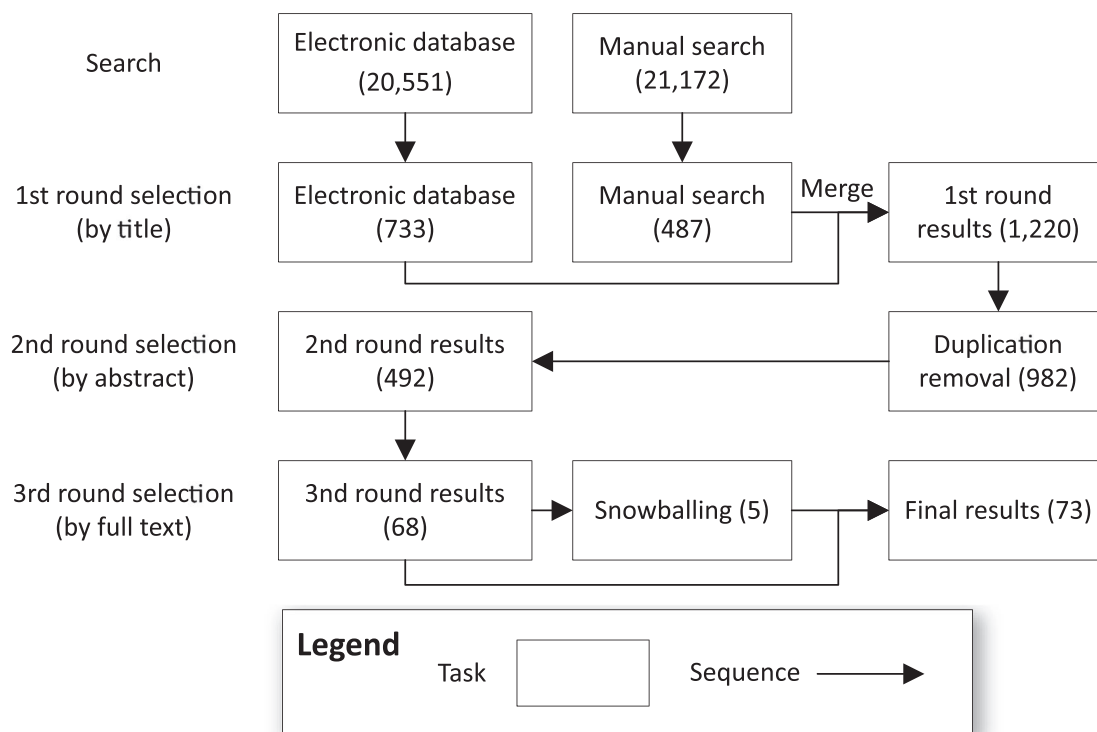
Search

Electronic database (20,551)

Manual search (21,172)

1st round selection (by title)

Electronic database (733)

Manual search (487)

Merge

1st round results (1,220)

2nd round selection (by abstract)

2nd round results (492)

Duplication removal (982)

3rd round selection (by full text)

3nd round results (68)

Snowballing (5)

Final results (73)

Legend

Task

Sequence